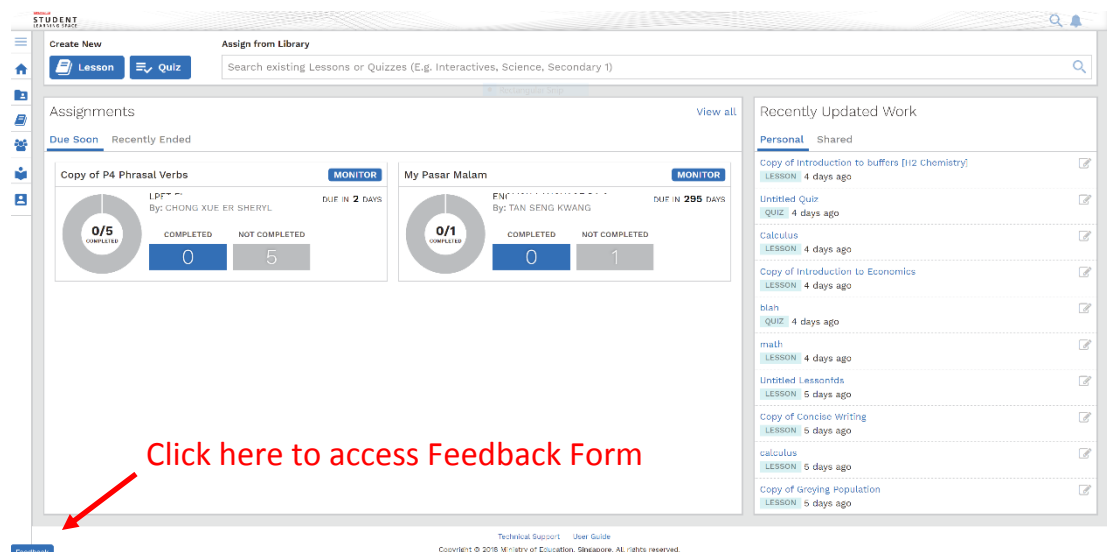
STUDENT LEARNING SPACE

Create New
Lesson
Quiz

Assign from Library
Search existing Lessons or Quizzes (E.g. Interactives, Science, Secondary 1)

Assignments
View all
Due Soon
Recently Ended

Copy of P4 Phrasal Verbs
MONITOR
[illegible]
By: CHONG XUE ER SHERYL
DUE IN 2 DAYS
0/5
COMPLETED
COMPLETED
NOT COMPLETED
0
5

My Pasar Malam
MONITOR
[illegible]
By: TAN SENG KWANG
DUE IN 295 DAYS
0/1
COMPLETED
COMPLETED
NOT COMPLETED
0
1

Recently Updated Work
Personal
Shared
Copy of Introduction to buffers [H2 Chemistry]
LESSON 4 days ago
Untitled Quiz
QUIZ 4 days ago
Calculus
LESSON 4 days ago
Copy of Introduction to Economics
LESSON 4 days ago
blah
QUIZ 4 days ago
math
LESSON 4 days ago
Untitled Lessonfds
LESSON 5 days ago
Copy of Concise Writing
LESSON 5 days ago
calculus
LESSON 5 days ago
Copy of Greying Population
LESSON 5 days ago

Click here to access Feedback Form

Feedback
Technical Support User Guide
Copyright © 2018 Ministry of Education, Singapore. All rights reserved.